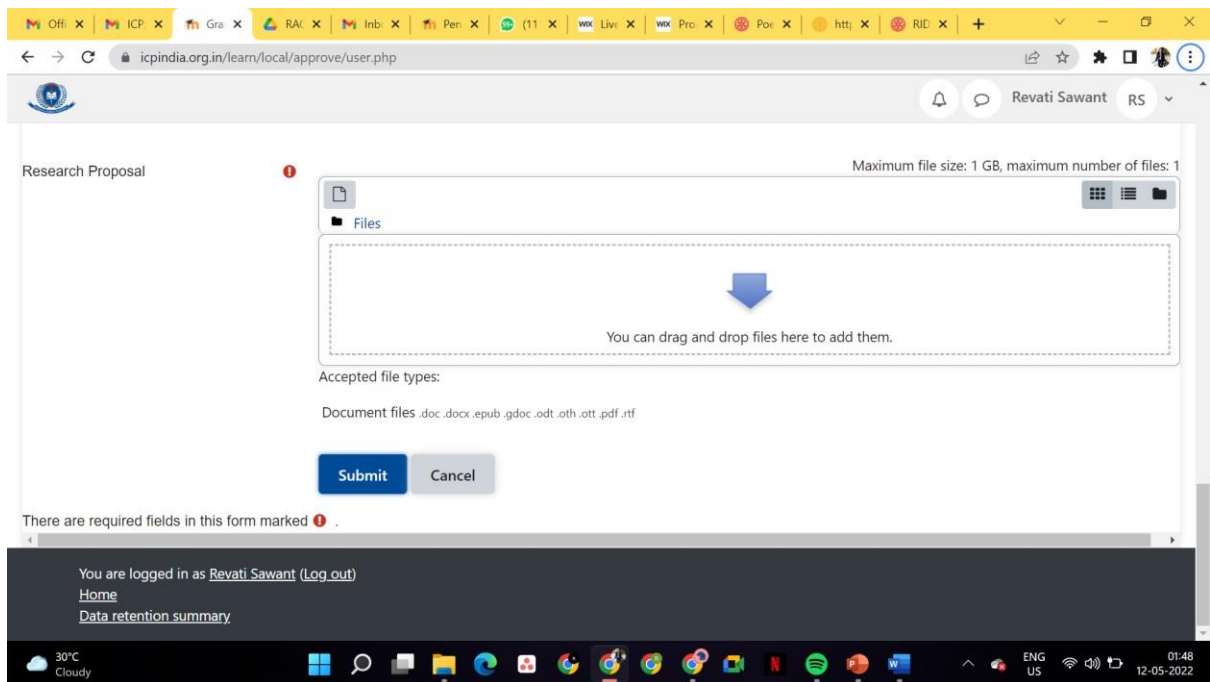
Offi × ICP × Gra × RAC × Inb × Pen × (11 × Live × Pro × Poe × http × RID × +

icpindia.org.in/learn/local/approve/user.php

Revati Sawant RS

Research Proposal

Maximum file size: 1 GB, maximum number of files: 1

Files

You can drag and drop files here to add them.

Accepted file types:

Document files .doc .docx .epub .gdoc .odt .oth .ott .pdf .rtf

Submit Cancel

There are required fields in this form marked .

You are logged in as Revati Sawant (Log out)
Home
Data retention summary

30°C
Cloudy

ENG
US

01:48
12-05-2022